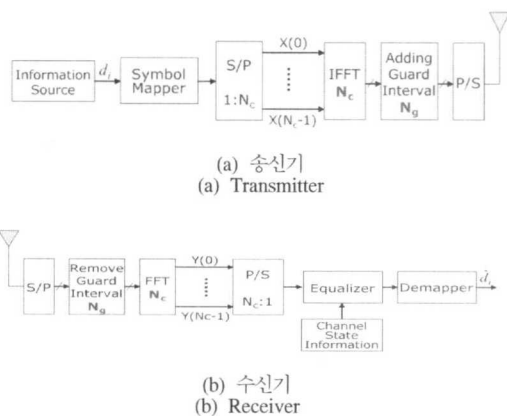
Information Source $d_i$ Symbol Mapper S/P 1:N$_c$ X(0) X(N$_c$-1) IFFT N$_c$ Adding Guard Interval N$_g$ P/S

(a) 송신기
(a) Transmitter

S/P Remove Guard Interval N$_g$ FFT N$_c$ Y(0) Y(Nc-1) P/S N$_c$:1 Equalizer Demapper $\hat{d}_i$

Channel State Information

(b) 수신기
(b) Receiver